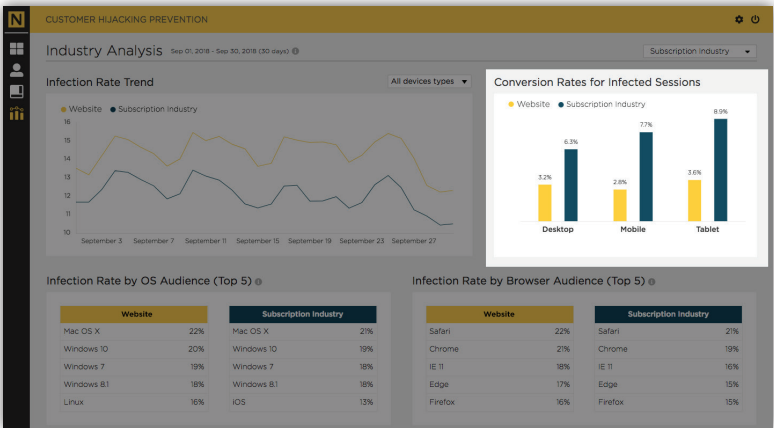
N

CUSTOMER HIJACKING PREVENTION

Industry Analysis Sep 01, 2018 - Sep 30, 2018 (30 days)

Subscription Industry

Infection Rate Trend

All devices types

Website Subscription Industry

16
15
14
13
12
11
10

September 3 September 7 September 11 September 15 September 19 September 23 September 27

Conversion Rates for Infected Sessions

Website Subscription Industry

3.2% 6.3% 2.8% 7.7% 3.6% 8.9%

Desktop Mobile Tablet

Infection Rate by OS Audience (Top 5)

| Website | |
|---|---|
| Mac OS X | 22% |
| Windows 10 | 20% |
| Windows 7 | 19% |
| Windows 8.1 | 18% |
| Linux | 16% |

| Subscription Industry | |
|---|---|
| Mac OS X | 21% |
| Windows 10 | 19% |
| Windows 7 | 18% |
| Windows 8.1 | 18% |
| iOS | 13% |

Infection Rate by Browser Audience (Top 5)

| Website | |
|---|---|
| Safari | 22% |
| Chrome | 21% |
| IE 11 | 18% |
| Edge | 17% |
| Firefox | 16% |

| Subscription Industry | |
|---|---|
| Safari | 21% |
| Chrome | 19% |
| IE 11 | 16% |
| Edge | 15% |
| Firefox | 15% |